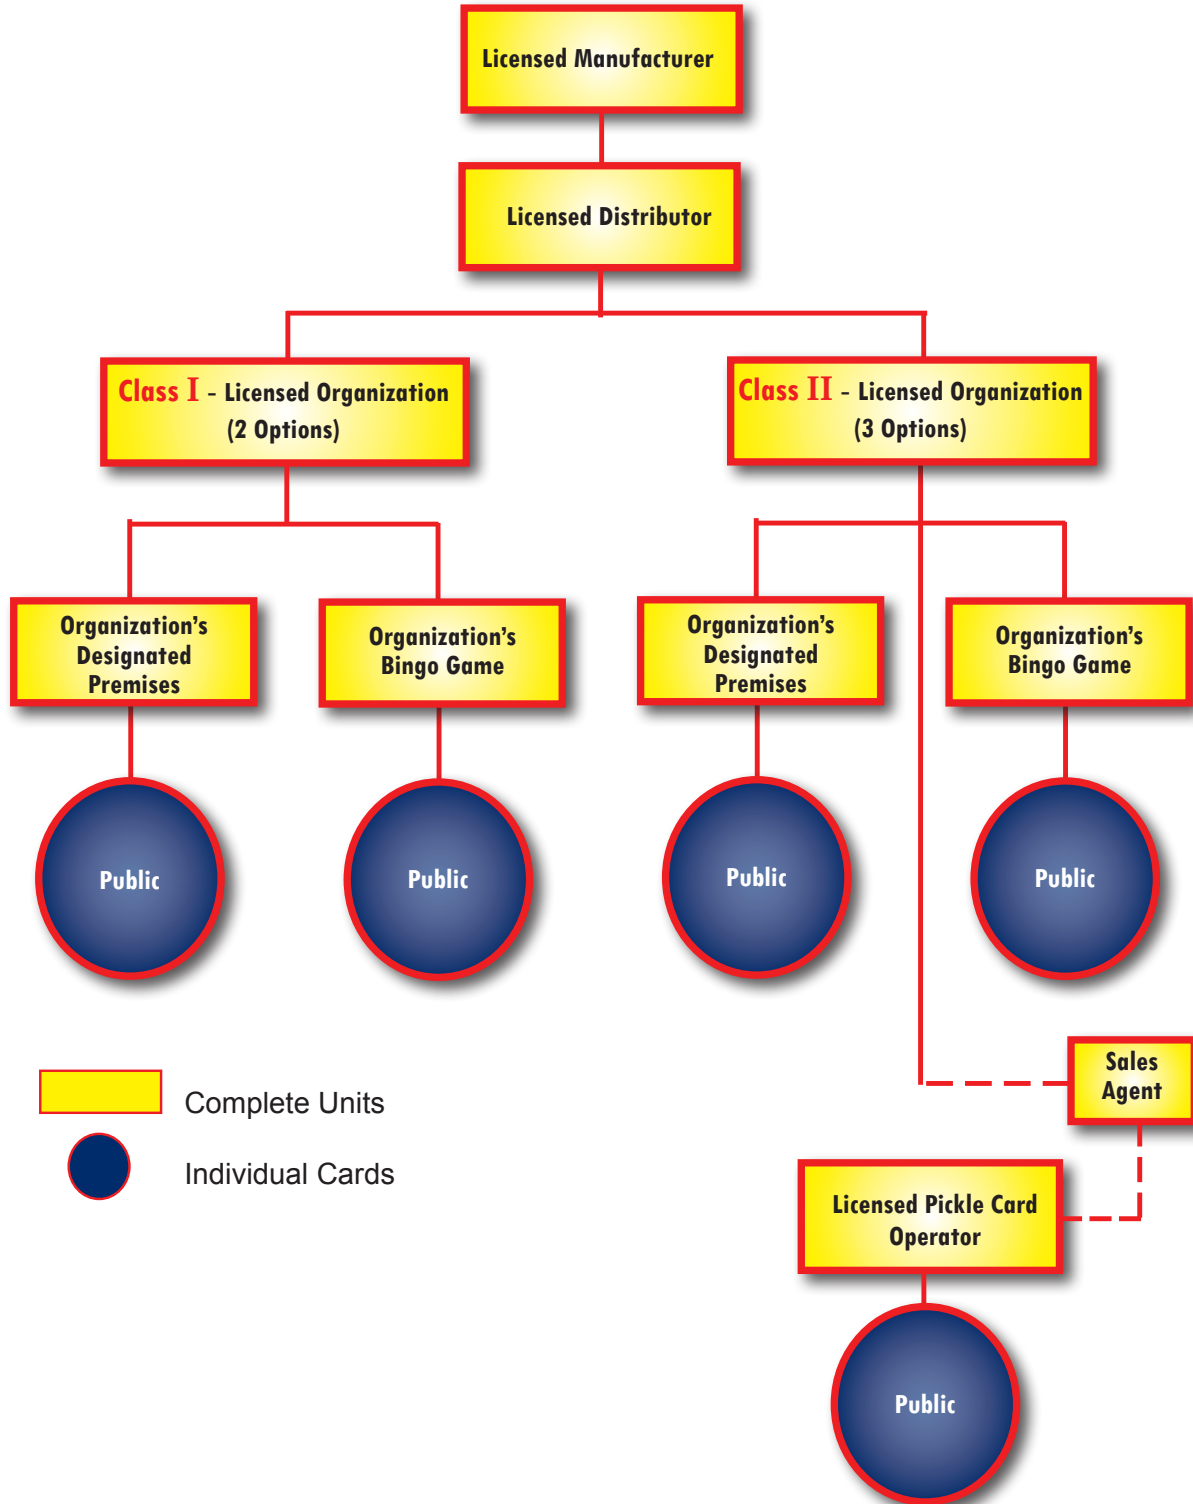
Licensed Manufacturer

Licensed Distributor

Class I - Licensed Organization (2 Options)

Class II - Licensed Organization (3 Options)

Organization's Designated Premises

Organization's Bingo Game

Organization's Designated Premises

Organization's Bingo Game

Public

Public

Public

Public

Sales Agent

Licensed Pickle Card Operator

Public

Complete Units

Individual Cards